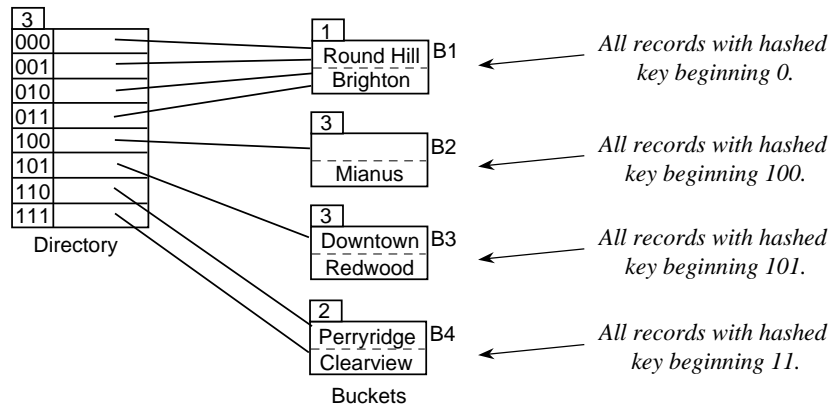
3
000
001
010
011
100
101
110
111
Directory

1
Round Hill
Brighton
B1

3
Mianus
B2

3
Downtown
Redwood
B3

2
Perryridge
Clearview
B4

Buckets

All records with hashed key beginning 0.

All records with hashed key beginning 100.

All records with hashed key beginning 101.

All records with hashed key beginning 11.